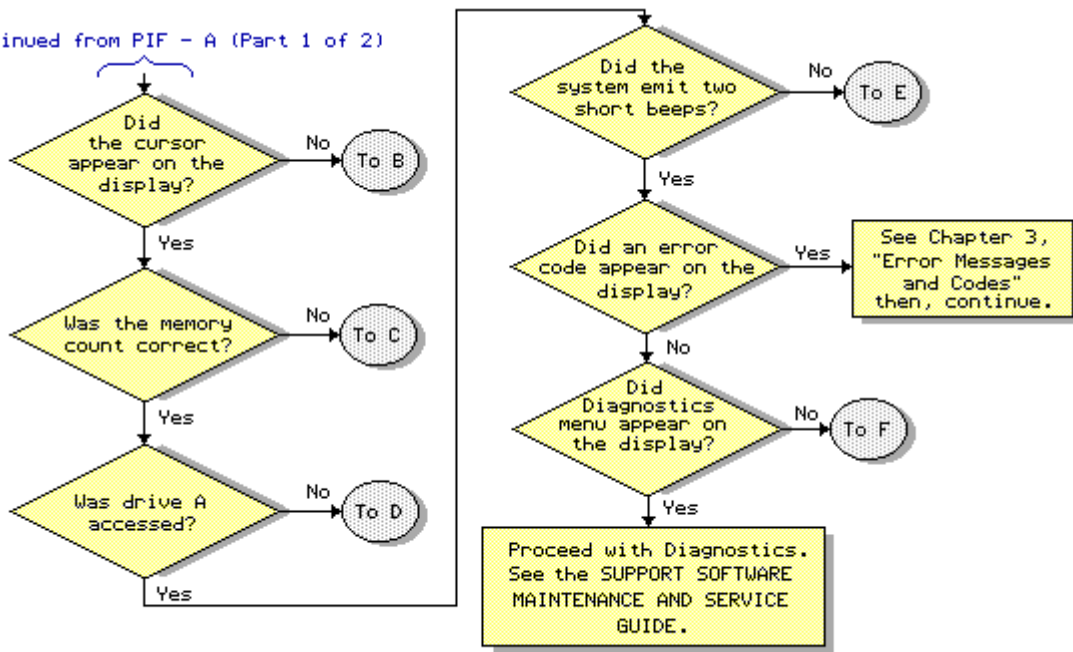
inued from PIF - A (Part 1 of 2)

Did the cursor appear on the display?

No

To B

Yes

Was the memory count correct?

No

To C

Yes

Was drive A accessed?

No

To D

Yes

Did the system emit two short beeps?

No

To E

Yes

Did an error code appear on the display?

Yes

See Chapter 3, "Error Messages and Codes" then, continue.

No

Did Diagnostics menu appear on the display?

No

To F

Yes

Proceed with Diagnostics. See the SUPPORT SOFTWARE MAINTENANCE AND SERVICE GUIDE.